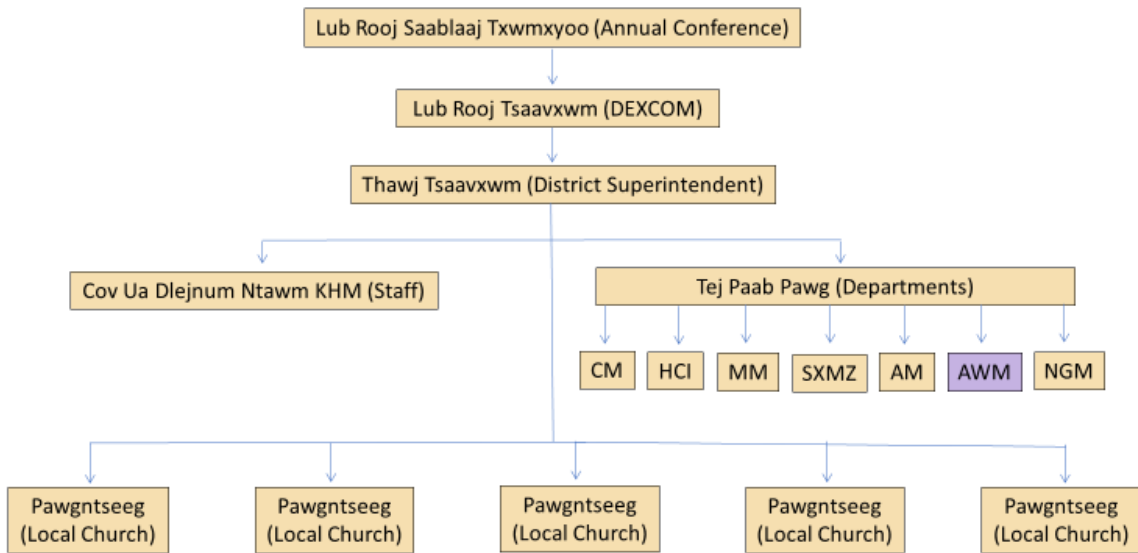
Lub Rooj Saablaaj Txwmxyoo (Annual Conference)

Lub Rooj Tsaavxwm (DEXCOM)

Thawj Tsaavxwm (District Superintendent)

Cov Ua Dlejnum Ntawm KHM (Staff)

Tej Paab Pawg (Departments)

CM

HCI

MM

SXMZ

AM

AWM

NGM

Pawgntseeg (Local Church)

Pawgntseeg (Local Church)

Pawgntseeg (Local Church)

Pawgntseeg (Local Church)

Pawgntseeg (Local Church)